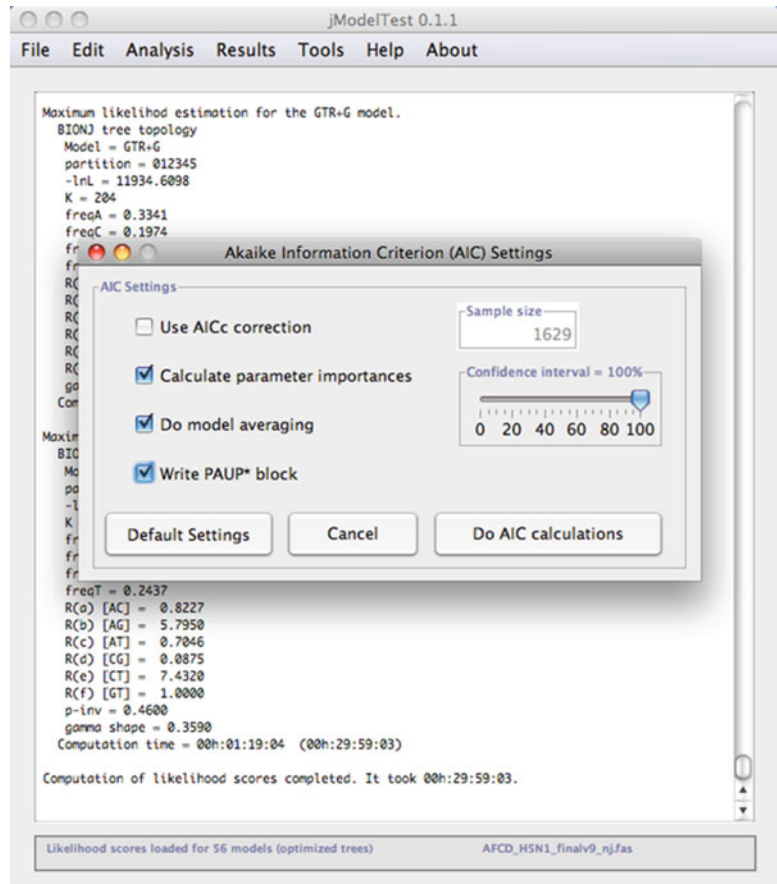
jModelTest 0.1.1

File Edit Analysis Results Tools Help About

Maximum likelihood estimation for the GTR+G model.
BIONJ tree topology
Model = GTR+G
partition = 012345
-lnL = 11934.6098
K = 204
freqA = 0.3341
freqC = 0.1974
fr
fr
R(
R(
R(
R(
R(
R(
ga
Com

Maxim
BIO
Mo
pa
-l
K
fr
fr
fr
freqT = 0.2437
R(a) [AC] = 0.8227
R(b) [AG] = 5.7950
R(c) [AT] = 0.7046
R(d) [CG] = 0.0875
R(e) [CT] = 7.4320
R(f) [GT] = 1.0000
p-inv = 0.4600
gamma shape = 0.3590
Computation time = 00h:01:19:04 (00h:29:59:03)

Computation of likelihood scores completed. It took 00h:29:59:03.

Akaike Information Criterion (AIC) Settings

AIC Settings

Use AICc correction

Sample size
1629

Calculate parameter importances

Confidence interval = 100%

Do model averaging

0 20 40 60 80 100

Write PAUP* block

Default Settings

Cancel

Do AIC calculations

Likelihood scores loaded for 56 models (optimized trees)

AFCD_H5N1_finalv9_nj.fas